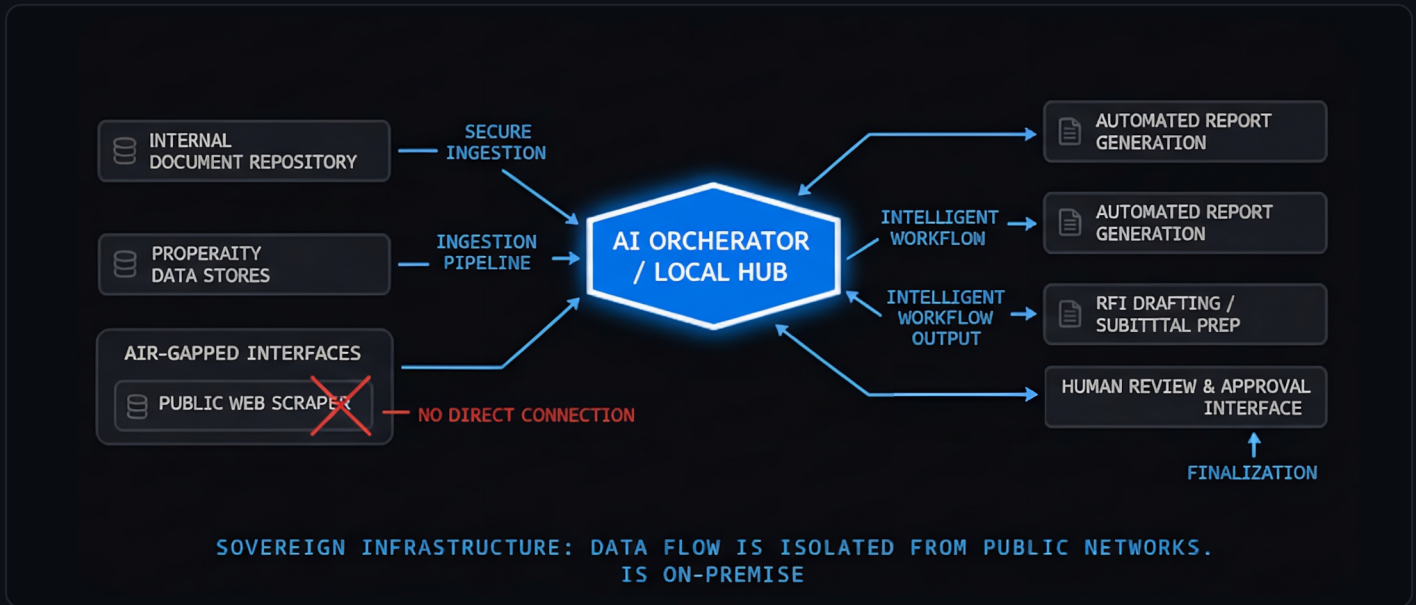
INTERNAL DOCUMENT REPOSITORY

SECURE INGESTION

PROPERAITY DATA STORES

INGESTION PIPELINE

AIR-GAPPED INTERFACES

PUBLIC WEB SCRAPER

NO DIRECT CONNECTION

AI ORCHERATOR / LOCAL HUB

AUTOMATED REPORT GENERATION

INTELLIGENT WORKFLOW

AUTOMATED REPORT GENERATION

INTELLIGENT WORKFLOW OUTPUT

RFI DRAFTING / SUBITTTAL PREP

HUMAN REVIEW & APPROVAL INTERFACE

FINALIZATION

SOVEREIGN INFRASTRUCTURE: DATA FLOW IS ISOLATED FROM PUBLIC NETWORKS. IS ON-PREMISE